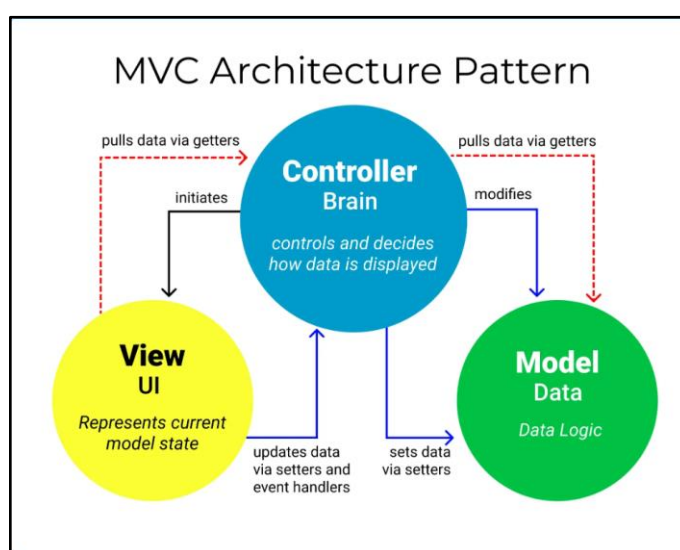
MVC Architecture Pattern

pulls data via getters

pulls data via getters

Controller
Brain

initiates

modifies

controls and decides how data is displayed

View
UI

Represents current model state

updates data via setters and event handlers

sets data via setters

Model
Data

Data Logic